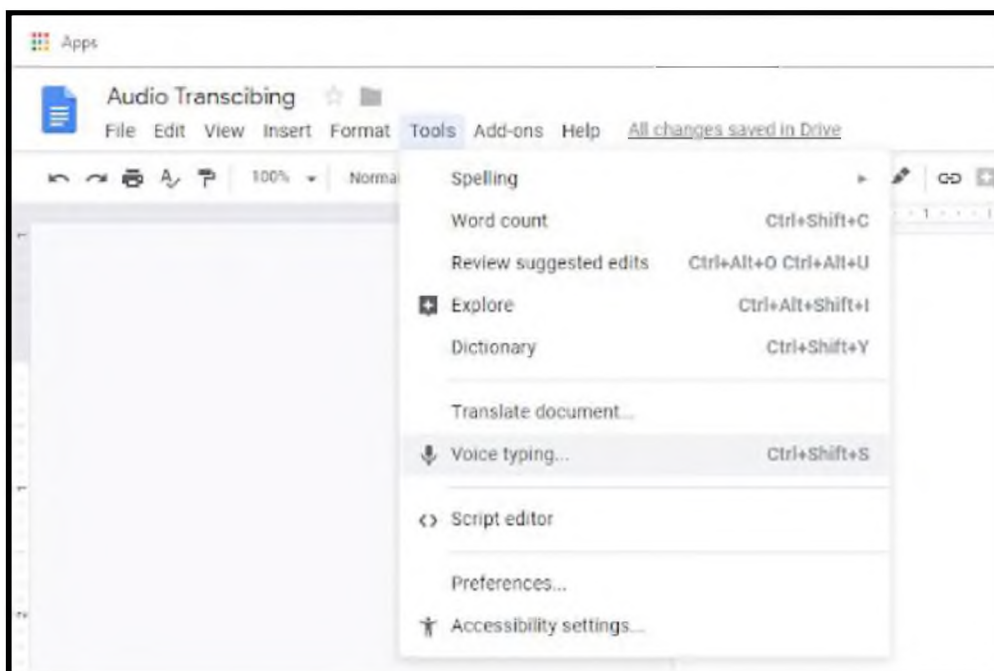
Apps

Audio Transcibing

File Edit View Insert Format Tools Add-ons Help All changes saved in Drive

100% Norma

Spelling
Word count Ctrl+Shift+C
Review suggested edits Ctrl+Alt+O Ctrl+Alt+U
Explore Ctrl+Alt+Shift+I
Dictionary Ctrl+Shift+Y
Translate document...
Voice typing... Ctrl+Shift+S
Script editor
Preferences...
Accessibility settings...